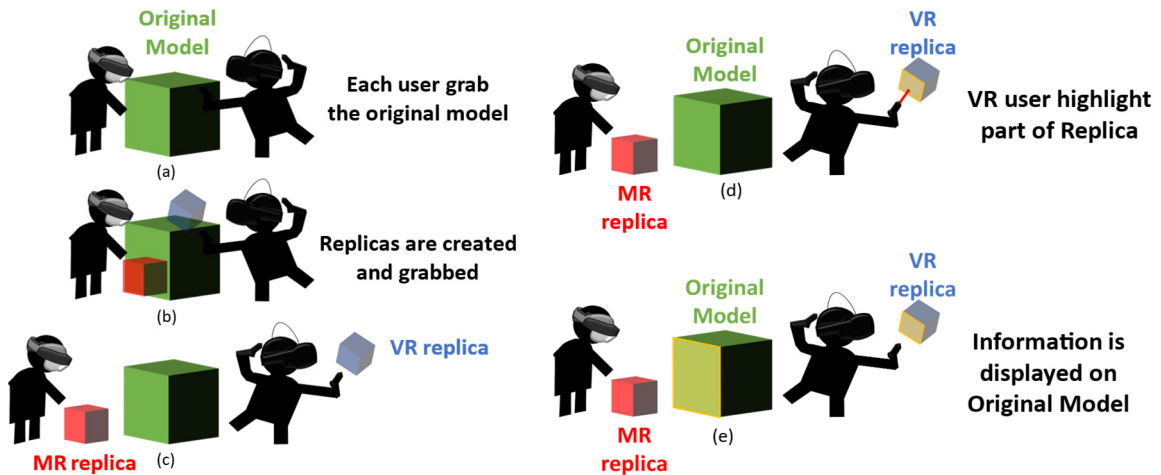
Original Model

Each user grab the original model

(a)

Replicas are created and grabbed

(b)

VR replica

MR replica

(c)

Original Model

VR replica

VR user highlight part of Replica

MR replica

(d)

Original Model

VR replica

Information is displayed on Original Model

MR replica

(e)